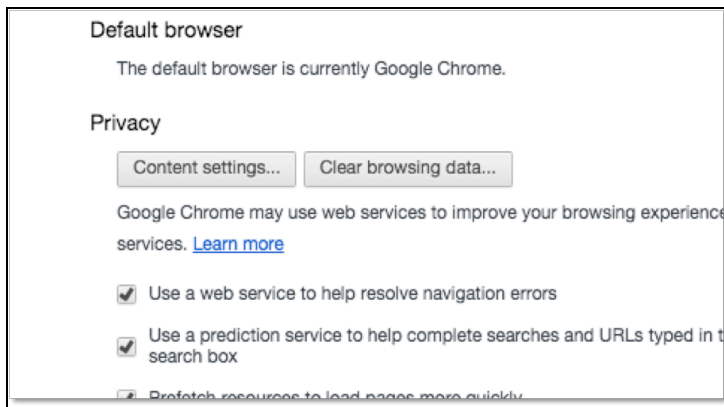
Default browser

The default browser is currently Google Chrome.

Privacy

Content settings...

Clear browsing data...

Google Chrome may use web services to improve your browsing experienc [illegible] services. Learn more

Use a web service to help resolve navigation errors

Use a prediction service to help complete searches and URLs typed in t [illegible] search box

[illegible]